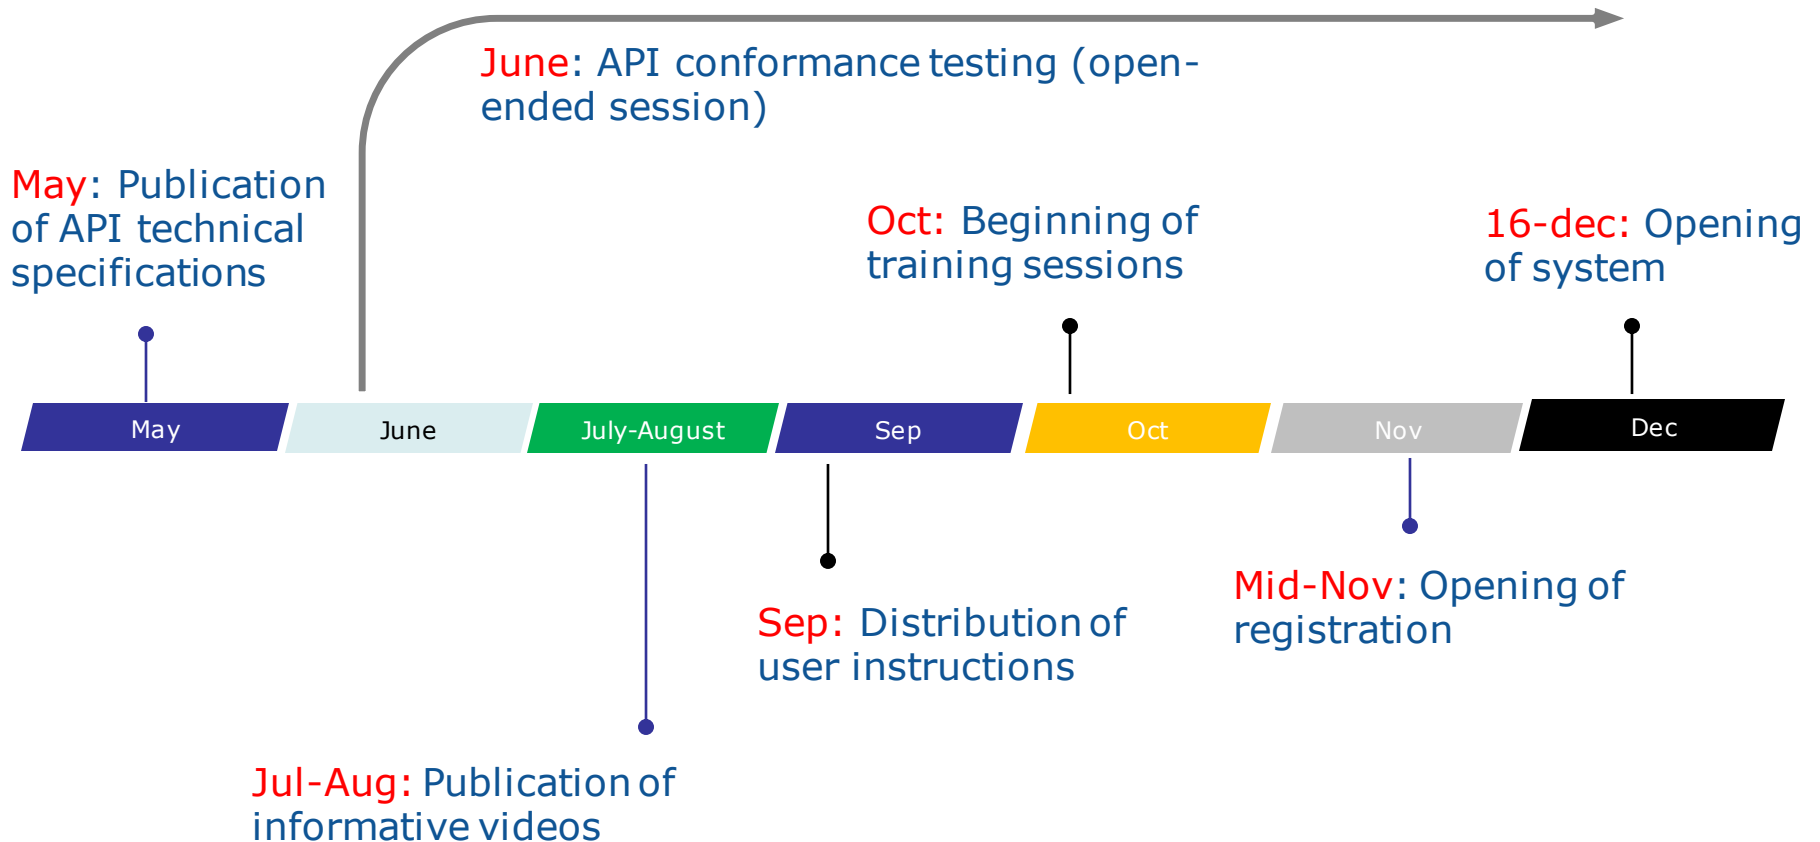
June: API conformance testing (open-ended session)

May: Publication of API technical specifications

Oct: Beginning of training sessions

16-dec: Opening of system

May

June

July-August

Sep

Oct

Nov

Dec

Sep: Distribution of user instructions

Mid-Nov: Opening of registration

Jul-Aug: Publication of informative videos